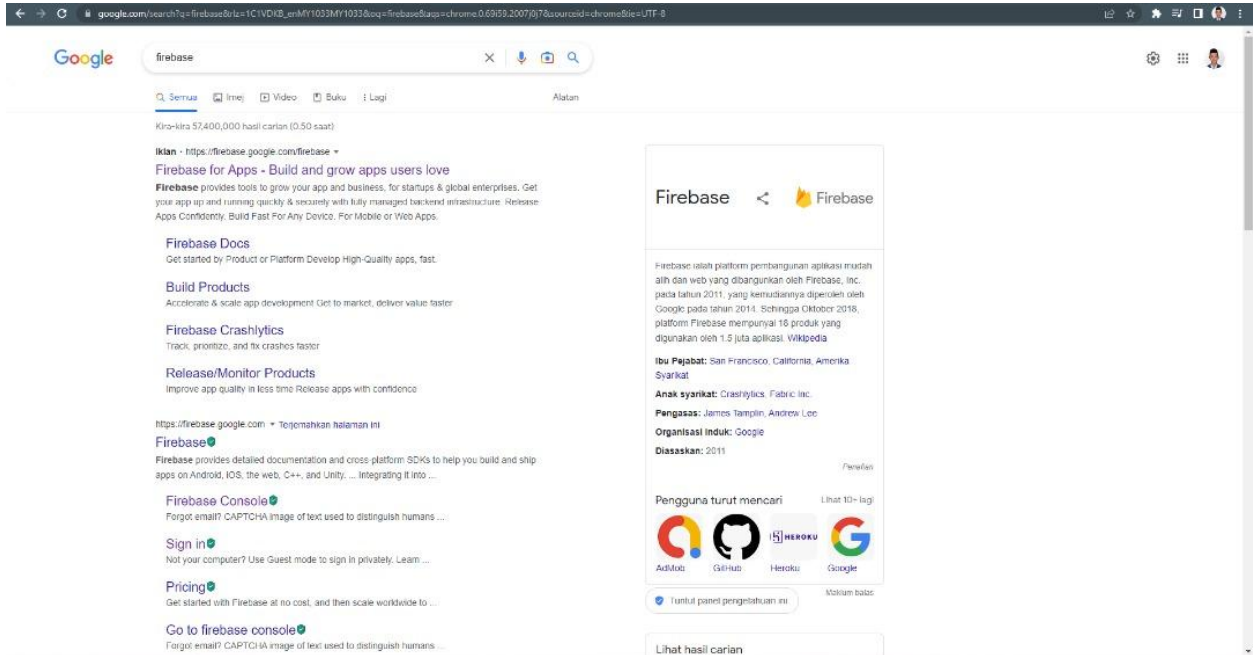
google.com/search?q=firebase&rlz=1C1VDKB_enMY1033MY1033&oq=firebase&aqs=chrome.0.69i59.2007j0j7&sourceid=chrome&ie=UTF-8

Google

firebase

Semua Imej Video Buku Lagi Alatan

Kira-kira 57,400,000 hasil carian (0.50 saat)

Iklan · https://firebase.google.com/firebase

Firebase for Apps - Build and grow apps users love

Firebase provides tools to grow your app and business, for startups & global enterprises. Get your app up and running quickly & securely with fully managed backend infrastructure. Release Apps Confidently. Build Fast For Any Device. For Mobile or Web Apps.

Firebase Docs
Get started by Product or Platform Develop High-Quality apps, fast.

Build Products
Accelerate & scale app development Get to market, deliver value faster

Firebase Crashlytics
Track, prioritize, and fix crashes faster

Release/Monitor Products
Improve app quality in less time Release apps with confidence

https://firebase.google.com · Terjemahkan halaman ini

Firebase

Firebase provides detailed documentation and cross-platform SDKs to help you build and ship apps on Android, iOS, the web, C++, and Unity. ... Integrating it into ...

Firebase Console
Forgot email? CAPTCHA image of text used to distinguish humans ...

Sign in
Not your computer? Use Guest mode to sign in privately. Learn ...

Pricing
Get started with Firebase at no cost, and then scale worldwide to ...

Go to firebase console
Forgot email? CAPTCHA image of text used to distinguish humans ...

Firebase

Firebase

Firebase ialah platform pembangunan aplikasi mudah alih dan web yang dibangunkan oleh Firebase, Inc. pada tahun 2011, yang kemudiannya diperoleh oleh Google pada tahun 2014. Sehingga Oktober 2018, platform Firebase mempunyai 18 produk yang digunakan oleh 1.5 juta aplikasi. Wikipedia

Ibu Pejabat: San Francisco, California, Amerika Syarikat

Anak syarikat: Crashlytics, Fabric Inc.

Pengasas: James Tamplin, Andrew Lee

Organisasi induk: Google

Diasaskan: 2011

Penafian

Pengguna turut mencari Lihat 10+ lagi

HEROKU

AdMob GitHub Heroku Google

Tuntut panel pengetahuan ini

Maklum balas

Lihat hasil carian